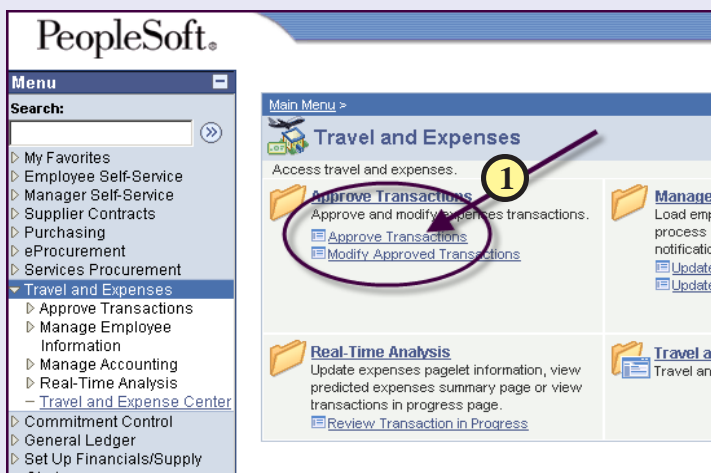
PeopleSoft.

Menu
Search:
My Favorites
Employee Self-Service
Manager Self-Service
Supplier Contracts
Purchasing
eProcurement
Services Procurement
Travel and Expenses
Approve Transactions
Manage Employee Information
Manage Accounting
Real-Time Analysis
– Travel and Expense Center
Commitment Control
General Ledger
Set Up Financials/Supply

Main Menu >
Travel and Expenses
Access travel and expenses.

1

Approve Transactions
Approve and modify expenses transactions.
Approve Transactions
Modify Approved Transactions

Manage
Load emp
process
notificatio
Update
Update

Real-Time Analysis
Update expenses pagelet information, view predicted expenses summary page or view transactions in progress page.
Review Transaction in Progress

Travel a
Travel an